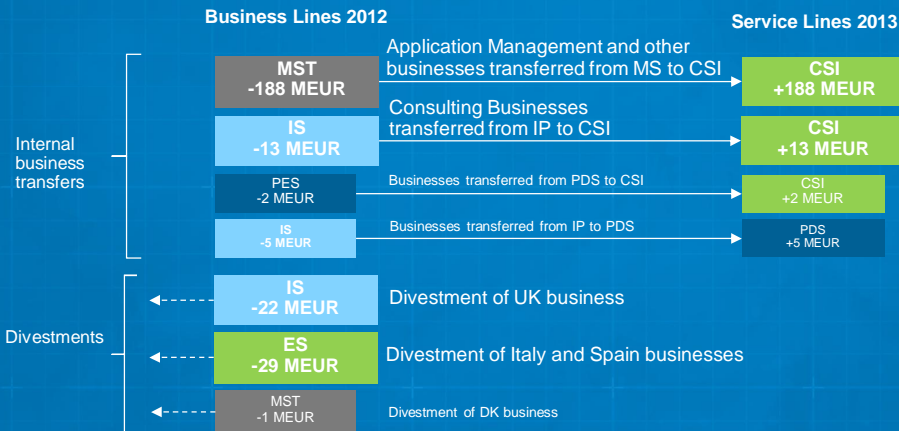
Business Lines 2012

Service Lines 2013

Internal business transfers

MST
-188 MEUR

Application Management and other businesses transferred from MS to CSI

CSI
+188 MEUR

IS
-13 MEUR

Consulting Businesses transferred from IP to CSI

CSI
+13 MEUR

PES
-2 MEUR

Businesses transferred from PDS to CSI

CSI
+2 MEUR

IS
-5 MEUR

Businesses transferred from IP to PDS

PDS
+5 MEUR

Divestments

IS
-22 MEUR

Divestment of UK business

ES
-29 MEUR

Divestment of Italy and Spain businesses

MST
-1 MEUR

Divestment of DK business